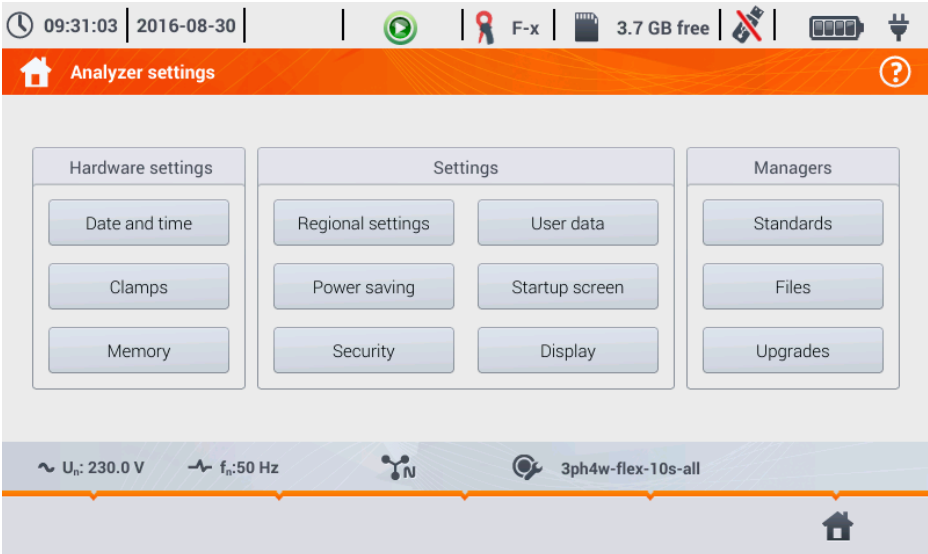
09:31:03 | 2016-08-30 | F-x | 3.7 GB free

Analyzer settings

Hardware settings
Date and time
Clamps
Memory

Settings
Regional settings
User data
Power saving
Startup screen
Security
Display

Managers
Standards
Files
Upgrades

$U_n$: 230.0 V $f_n$:50 Hz N 3ph4w-flex-10s-all